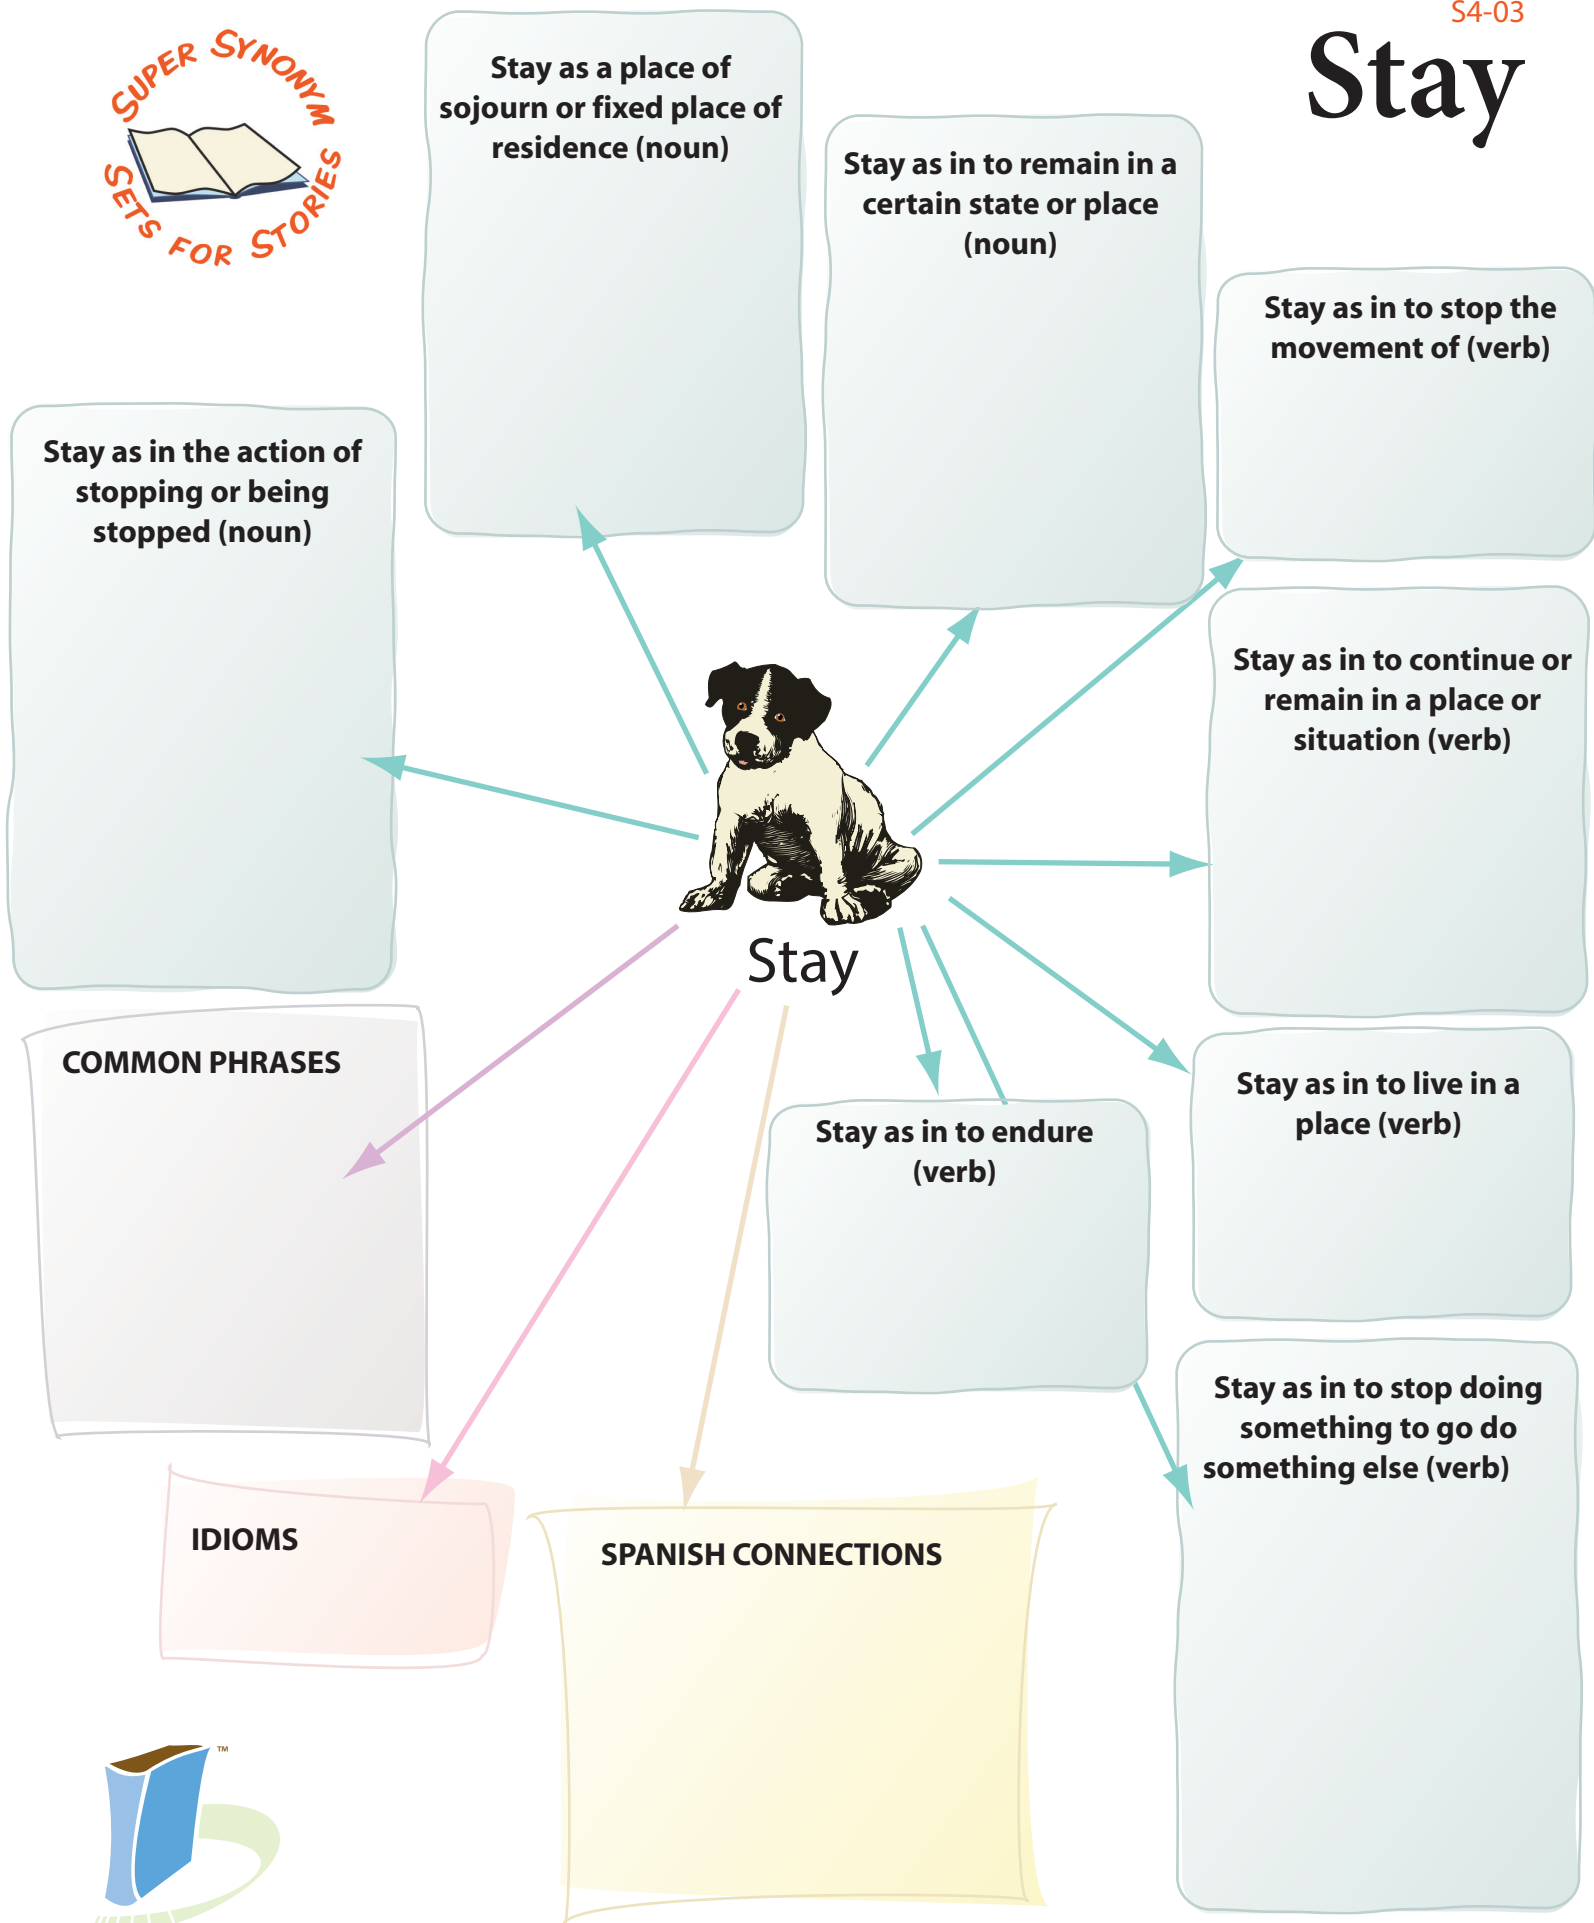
SUPER SYNONYM SETS FOR STORIES

S4-03
Stay

Stay as a place of sojourn or fixed place of residence (noun)

Stay as in to remain in a certain state or place (noun)

Stay as in to stop the movement of (verb)

Stay as in the action of stopping or being stopped (noun)

Stay as in to continue or remain in a place or situation (verb)

Stay

COMMON PHRASES

Stay as in to live in a place (verb)

Stay as in to endure (verb)

Stay as in to stop doing something to go do something else (verb)

IDIOMS

SPANISH CONNECTIONS

™